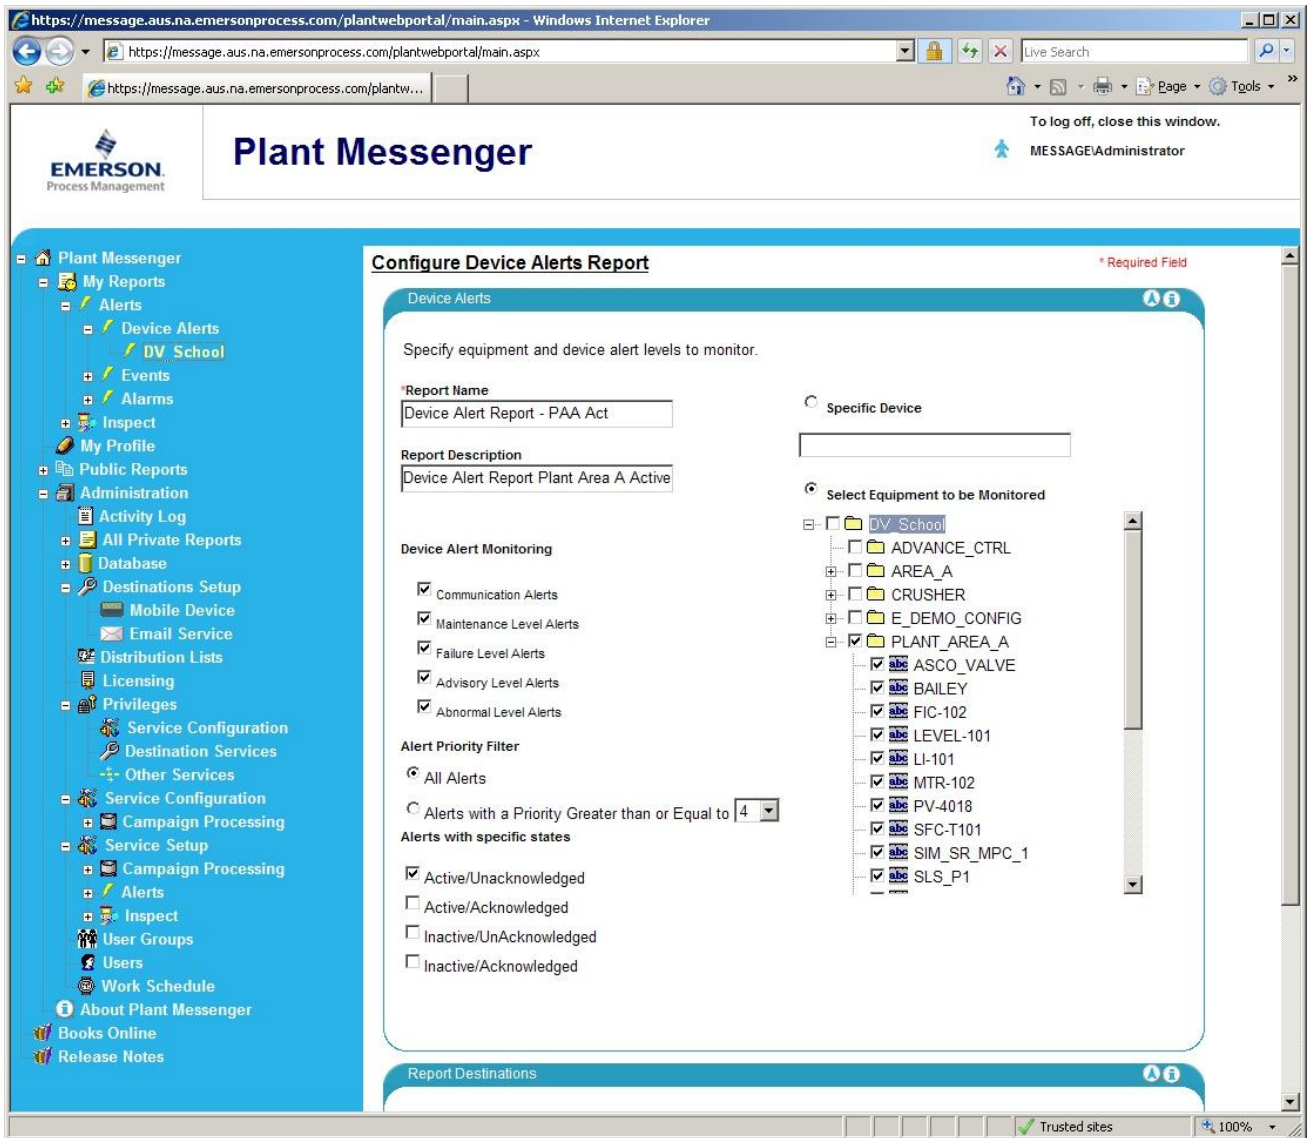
https://message.aus.na.emersonprocess.com/plantwebportal/main.aspx - Windows Internet Explorer

https://message.aus.na.emersonprocess.com/plantwebportal/main.aspx

Live Search

https://message.aus.na.emersonprocess.com/plantw...

Page Tools

EMERSON. Process Management

Plant Messenger

To log off, close this window.

MESSAGE\Administrator

Plant Messenger
My Reports
Alerts
Device Alerts
DV_School
Events
Alarms
Inspect
My Profile
Public Reports
Administration
Activity Log
All Private Reports
Database
Destinations Setup
Mobile Device
Email Service
Distribution Lists
Licensing
Privileges
Service Configuration
Destination Services
Other Services
Service Configuration
Campaign Processing
Service Setup
Campaign Processing
Alerts
Inspect
User Groups
Users
Work Schedule
About Plant Messenger
Books Online
Release Notes

Configure Device Alerts Report

* Required Field

Device Alerts

Specify equipment and device alert levels to monitor.

*Report Name
Device Alert Report - PAA Act

Report Description
Device Alert Report Plant Area A Active

Specific Device

Select Equipment to be Monitored

DV_School
ADVANCE_CTRL
AREA_A
CRUSHER
E_DEMO_CONFIG
PLANT_AREA_A
ASCO_VALVE
BAILEY
FIC-102
LEVEL-101
LI-101
MTR-102
PV-4018
SFC-T101
SIM_SR_MPC_1
SLS_P1

Device Alert Monitoring

Communication Alerts
Maintenance Level Alerts
Failure Level Alerts
Advisory Level Alerts
Abnormal Level Alerts

Alert Priority Filter

All Alerts
Alerts with a Priority Greater than or Equal to 4

Alerts with specific states

Active/Unacknowledged
Active/Acknowledged
Inactive/UnAcknowledged
Inactive/Acknowledged

Report Destinations

Trusted sites
100%